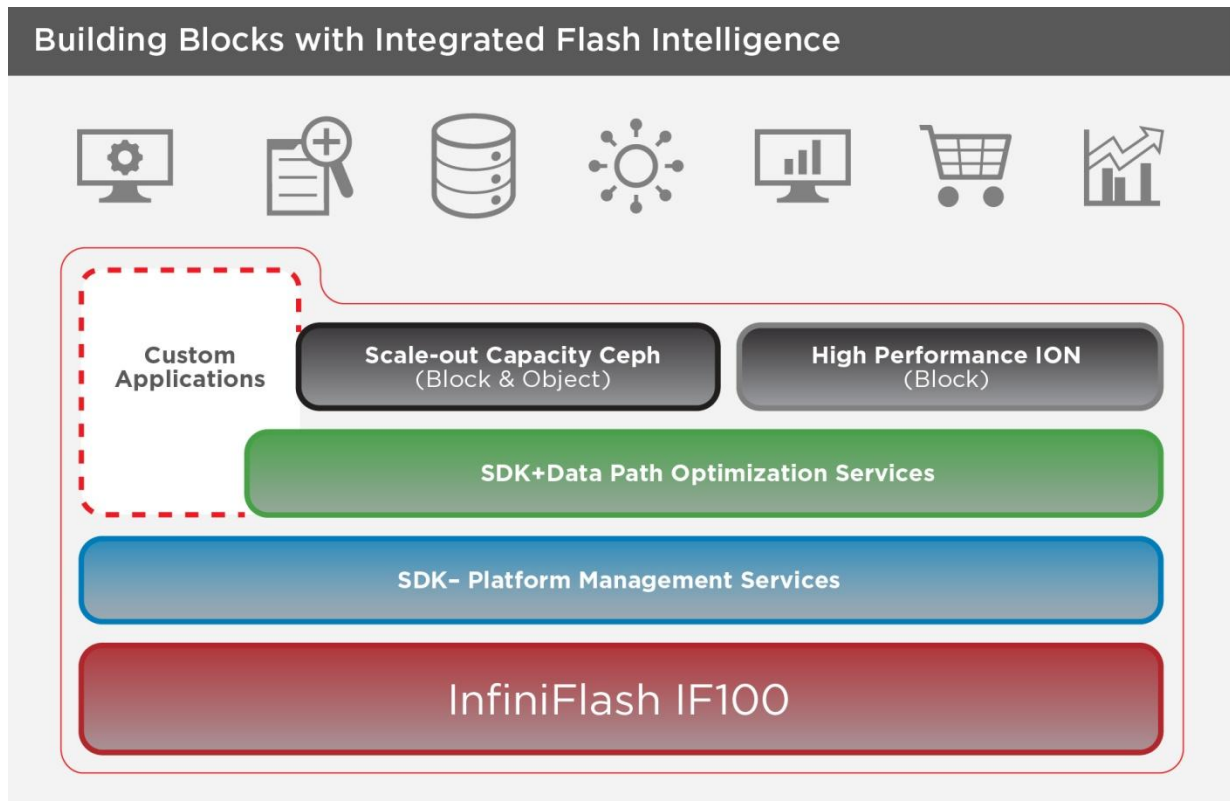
Building Blocks with Integrated Flash Intelligence

Custom Applications

Scale-out Capacity Ceph
(Block & Object)

High Performance ION
(Block)

SDK+Data Path Optimization Services

SDK– Platform Management Services

InfiniFlash IF100